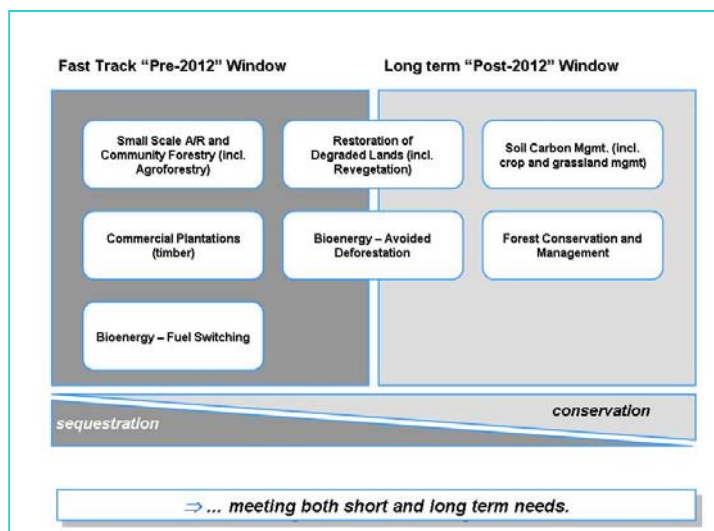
Fast Track “Pre-2012” Window

Long term “Post-2012” Window

Small Scale A/R and Community Forestry (incl. Agroforestry)

Restoration of Degraded Lands (incl. Revegetation)

Soil Carbon Mgmt. (incl. crop and grassland mgmt)

Commercial Plantations (timber)

Bioenergy – Avoided Deforestation

Forest Conservation and Management

Bioenergy – Fuel Switching

conservation

sequestration

$\Rightarrow$ ... meeting both short and long term needs.